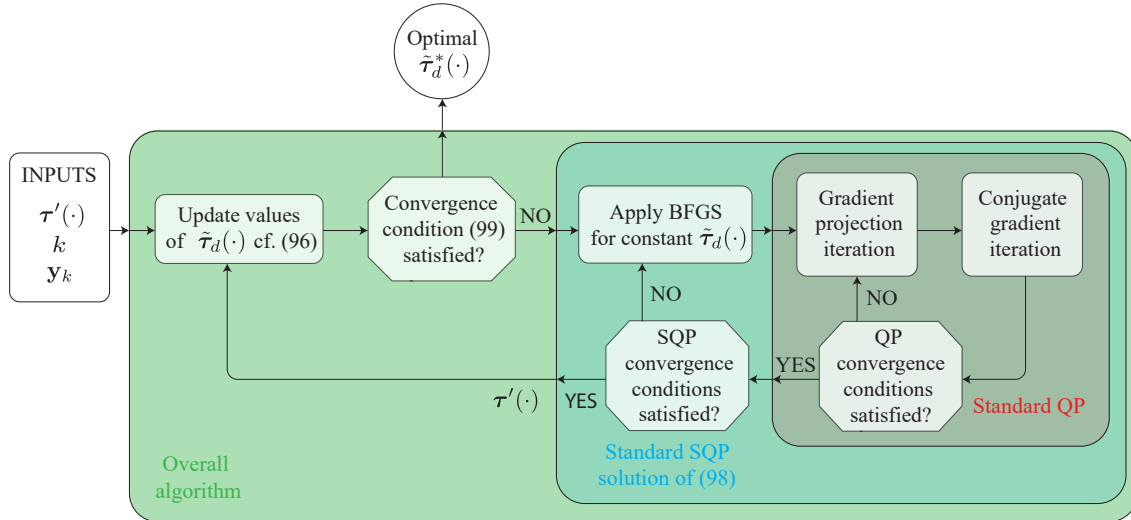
Optimal $\tilde{\boldsymbol{\tau}}_d^*(\cdot)$

INPUTS
$\boldsymbol{\tau}'(\cdot)$
$k$
$\mathbf{y}_k$

Update values of $\tilde{\boldsymbol{\tau}}_d(\cdot)$ cf. (96)

Convergence condition (99) satisfied?

NO

Apply BFGS for constant $\tilde{\boldsymbol{\tau}}_d(\cdot)$

Gradient projection iteration

Conjugate gradient iteration

NO

NO

SQP convergence conditions satisfied?

YES

QP convergence conditions satisfied?

$\boldsymbol{\tau}'(\cdot)$

YES

Standard QP

Standard SQP solution of (98)

Overall algorithm